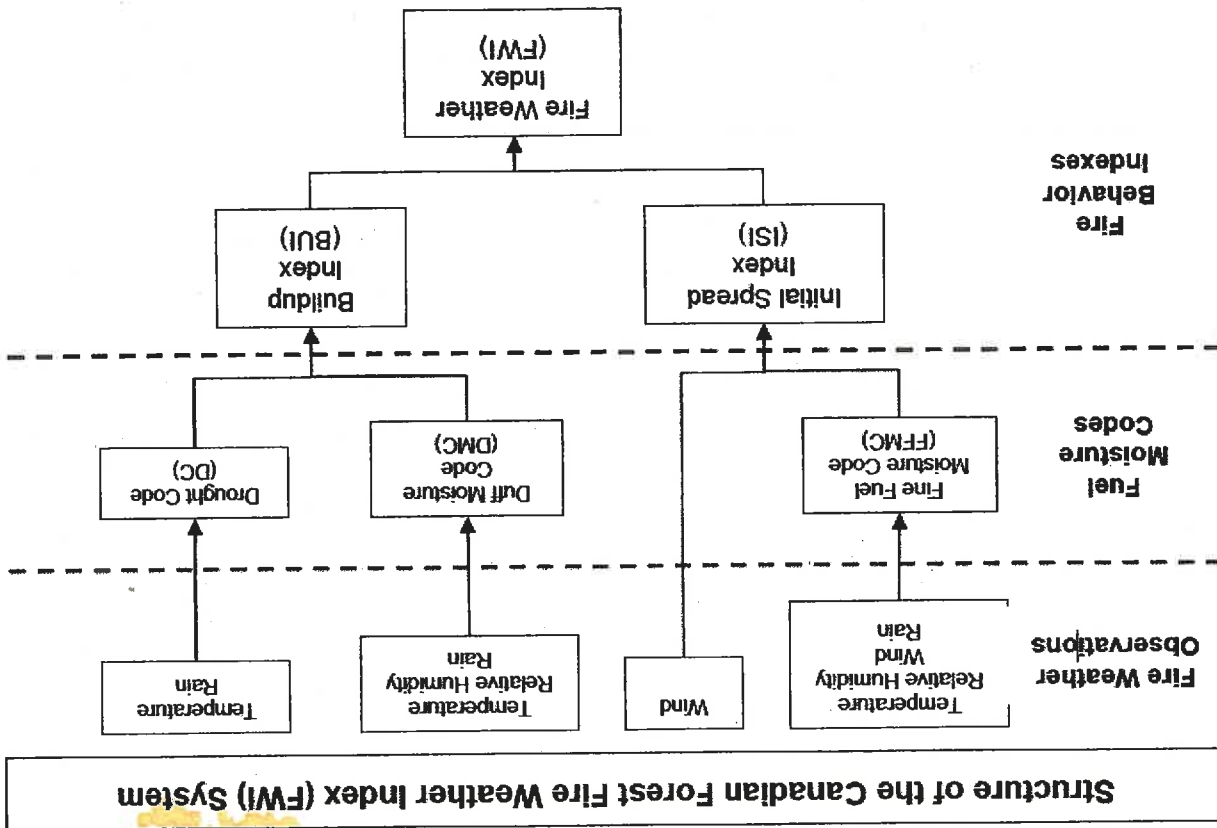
Structure of the Canadian Forest Fire Weather Index (FWI) System

Fire Weather Observations

Temperature Relative Humidity Wind Rain

Wind

Temperature Relative Humidity Rain

Temperature Rain

Fuel Moisture Codes

Fine Fuel Moisture Code (FFMC)

Duff Moisture Code (DMC)

Drought Code (DC)

Fire Behavior Indexes

Initial Spread Index (ISI)

Buildup Index (BUI)

Fire Weather Index (FWI)